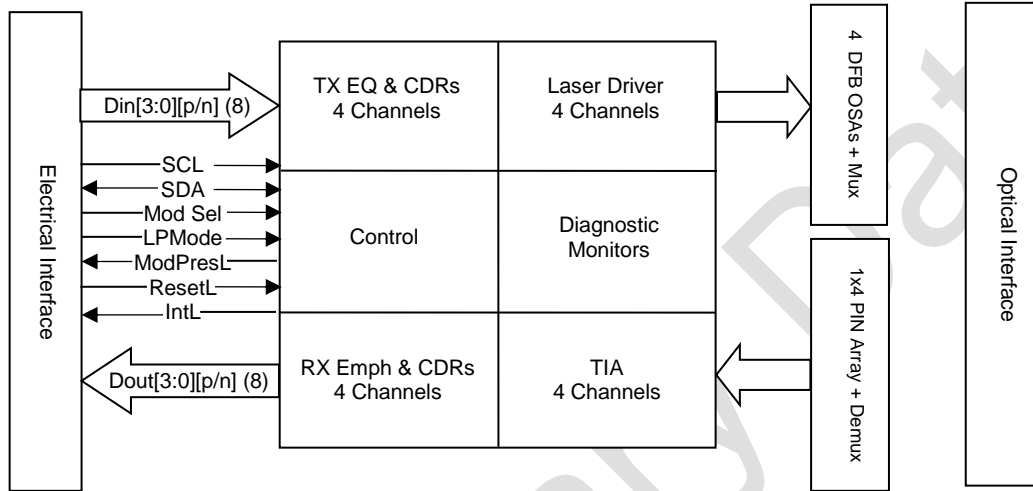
Electrical Interface

Din[3:0][p/n] (8)

SCL

SDA

Mod Sel

LPMode

ModPresL

ResetL

IntL

Dout[3:0][p/n] (8)

TX EQ & CDRs
4 Channels

Laser Driver
4 Channels

Control

Diagnostic
Monitors

RX Emph & CDRs
4 Channels

TIA
4 Channels

4 DFB OSAs + Mux

1x4 PIN Array + Demux

Optical Interface